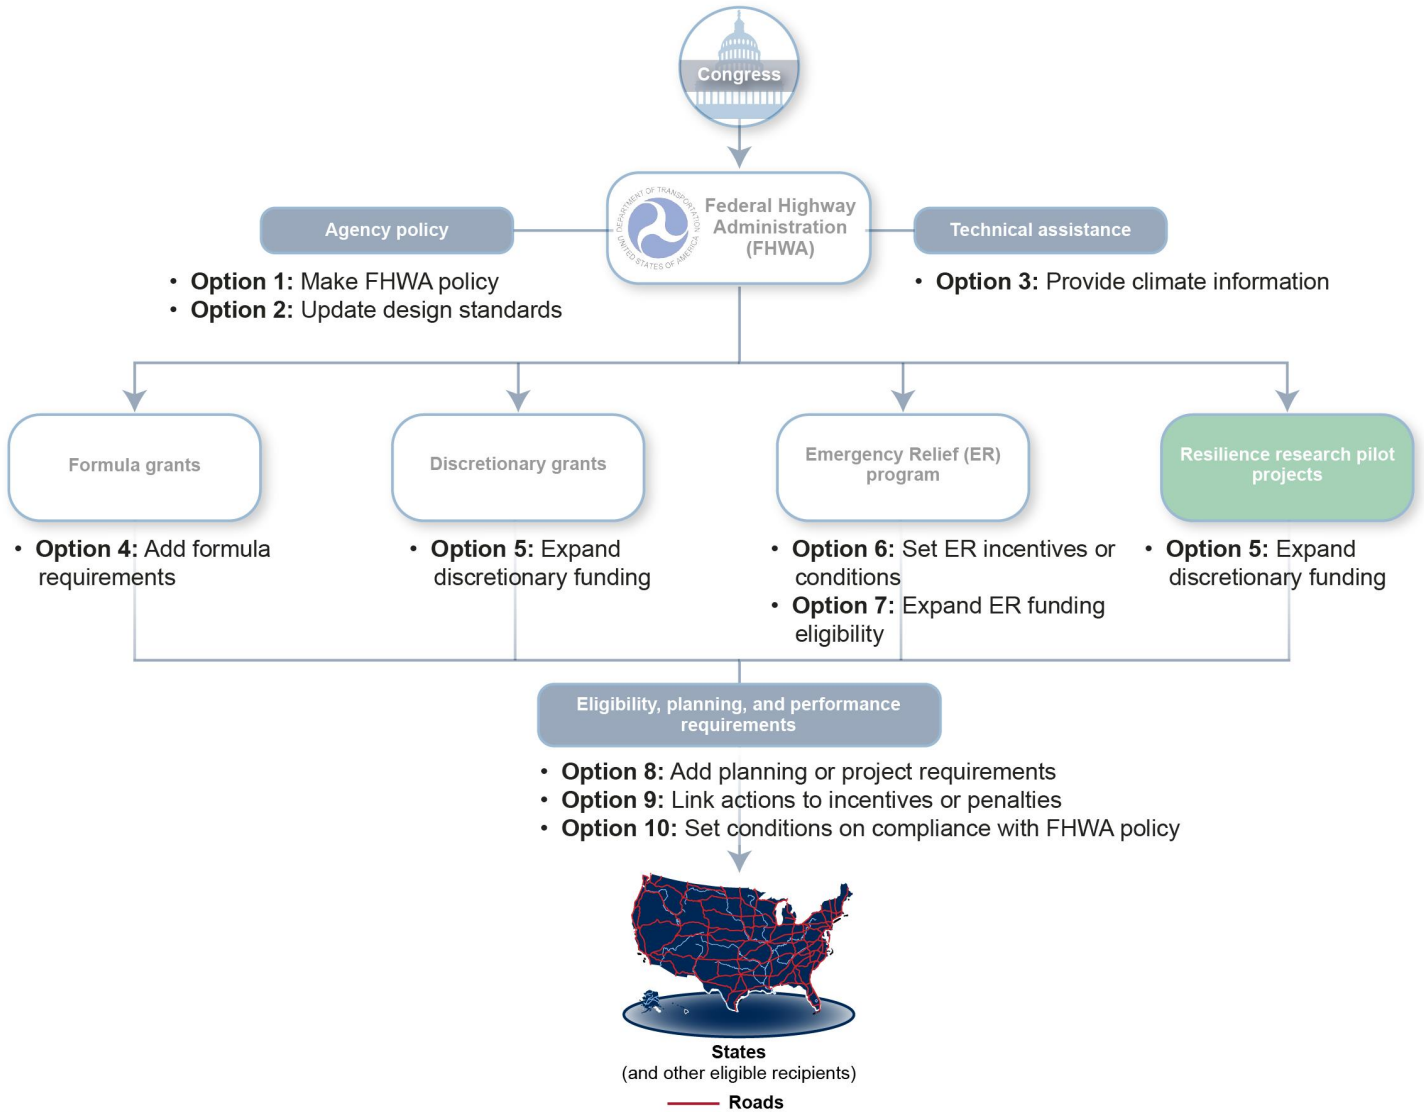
Congress

Agency policy

Federal Highway Administration (FHWA)

DEPARTMENT OF TRANSPORTATION UNITED STATES OF AMERICA

Technical assistance

• **Option 1:** Make FHWA policy
• **Option 2:** Update design standards

• **Option 3:** Provide climate information

Formula grants

• **Option 4:** Add formula requirements

Discretionary grants

• **Option 5:** Expand discretionary funding

Emergency Relief (ER) program

• **Option 6:** Set ER incentives or conditions
• **Option 7:** Expand ER funding eligibility

Resilience research pilot projects

• **Option 5:** Expand discretionary funding

Eligibility, planning, and performance requirements

• **Option 8:** Add planning or project requirements
• **Option 9:** Link actions to incentives or penalties
• **Option 10:** Set conditions on compliance with FHWA policy

States
(and other eligible recipients)

Roads